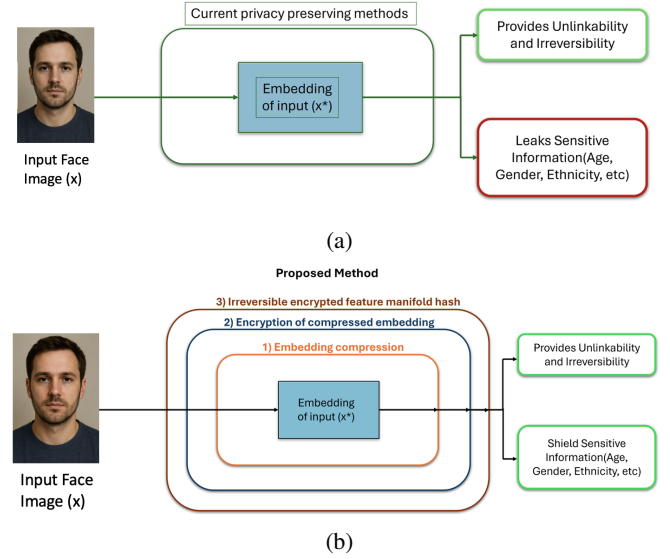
Current privacy preserving methods

Input Face Image (x)

Embedding of input (x*)

Provides Unlinkability and Irreversibility

Leaks Sensitive Information(Age, Gender, Ethnicity, etc)

(a)

Proposed Method

3) Irreversible encrypted feature manifold hash

2) Encryption of compressed embedding

1) Embedding compression

Input Face Image (x)

Embedding of input (x*)

Provides Unlinkability and Irreversibility

Shield Sensitive Information(Age, Gender, Ethnicity, etc)

(b)